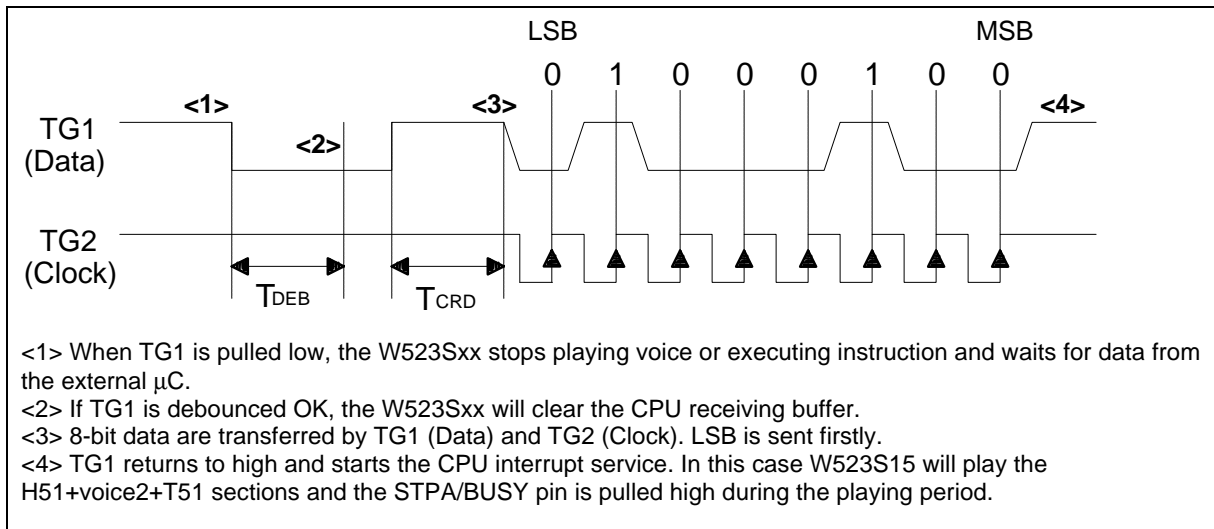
LSB

MSB

0 1 0 0 0 1 0 0

<1>

<2>

<3>

<4>

TG1
(Data)

TG2
(Clock)

$T_{DEB}$

$T_{CRD}$

<1> When TG1 is pulled low, the W523Sxx stops playing voice or executing instruction and waits for data from the external μC.
<2> If TG1 is debounced OK, the W523Sxx will clear the CPU receiving buffer.
<3> 8-bit data are transferred by TG1 (Data) and TG2 (Clock). LSB is sent firstly.
<4> TG1 returns to high and starts the CPU interrupt service. In this case W523S15 will play the H51+voice2+T51 sections and the STPA/BUSY pin is pulled high during the playing period.